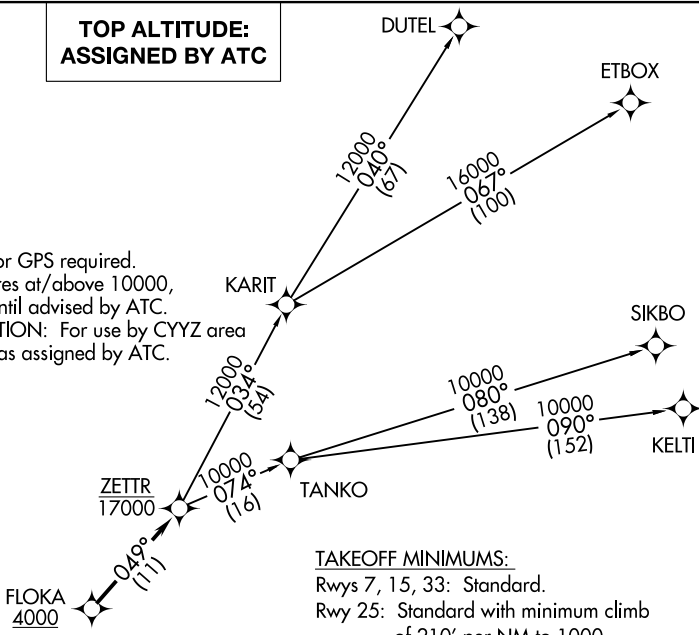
TOP ALTITUDE: ASSIGNED BY ATC

DUTEL

ETBOX

12000
040°
(67)

16000
067°
(100)

or GPS required.
res at/above 10000,
ntil advised by ATC.
TION: For use by CYYZ area
as assigned by ATC.

KARIT

SIKBO

12000
034°
(54)

10000
080°
(138)

10000
090°
(152)

KELTI

ZETTR
17000

10000
074°
(16)

TANKO

049°
(11)

FLOKA
4000

TAKEOFF MINIMUMS:
Rwys 7, 15, 33: Standard.
Rwy 25: Standard with minimum climb
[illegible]